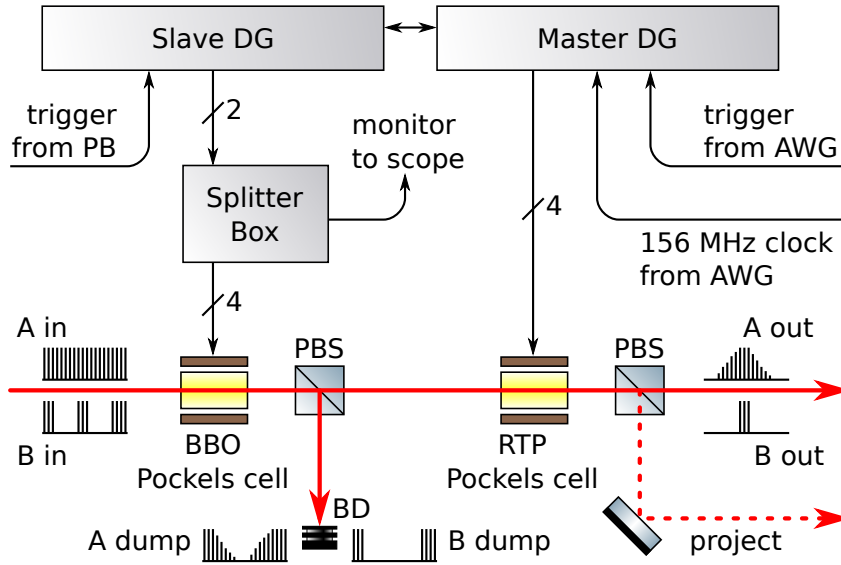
Slave DG

Master DG

trigger from PB

2

monitor to scope

trigger from AWG

Splitter Box

4

156 MHz clock from AWG

4

A in

PBS

A out

PBS

B in

BBO Pockels cell

RTP Pockels cell

B out

BD

A dump

B dump

project